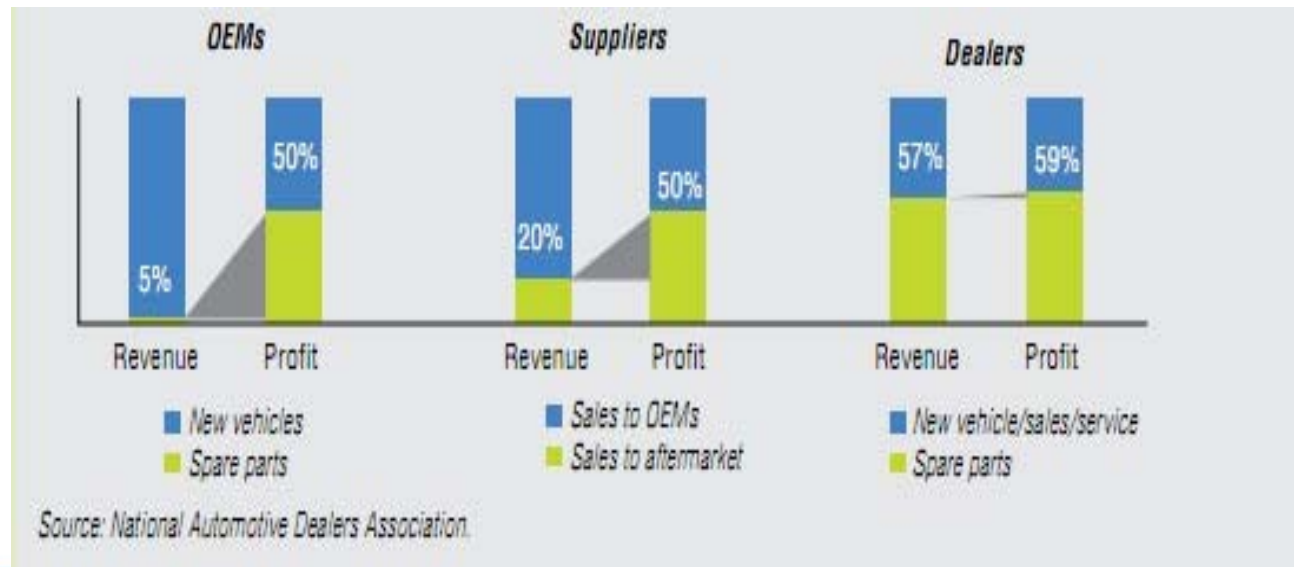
OEMs

50%

5%

Revenue Profit

New vehicles
Spare parts

Suppliers

50%

20%

Revenue Profit

Sales to OEMs
Sales to aftermarket

Dealers

57%

59%

Revenue Profit

New vehicle/sales/service
Spare parts

Source: National Automotive Dealers Association.